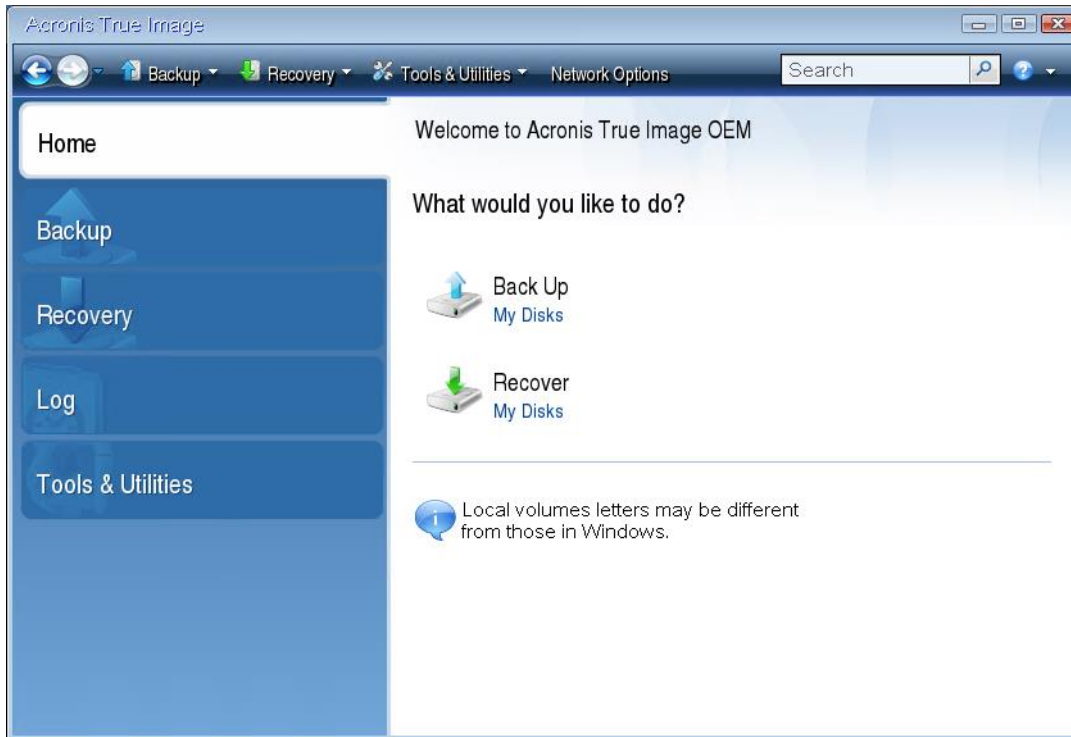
Acronis True Image

Backup Recovery Tools & Utilities Network Options Search

Home

Backup

Recovery

Log

Tools & Utilities

Welcome to Acronis True Image OEM

What would you like to do?

Back Up
My Disks

Recover
My Disks

Local volumes letters may be different from those in Windows.